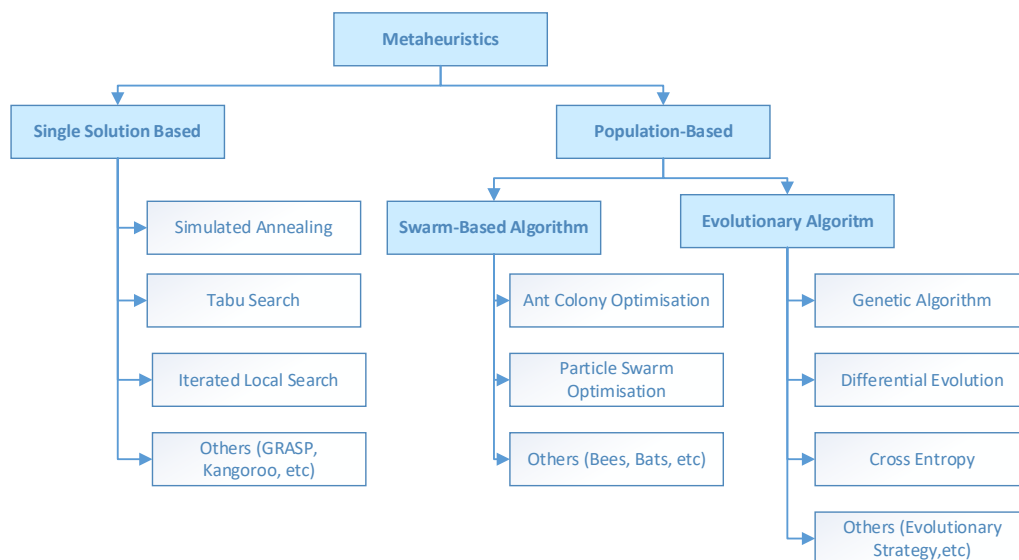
Metaheuristics

Single Solution Based

Simulated Annealing

Tabu Search

Iterated Local Search

Others (GRASP, Kangoroo, etc)

Population-Based

Swarm-Based Algorithm

Ant Colony Optimisation

Particle Swarm Optimisation

Others (Bees, Bats, etc)

Evolutionary Algoritm

Genetic Algorithm

Differential Evolution

Cross Entropy

Others (Evolutionary Strategy,etc)